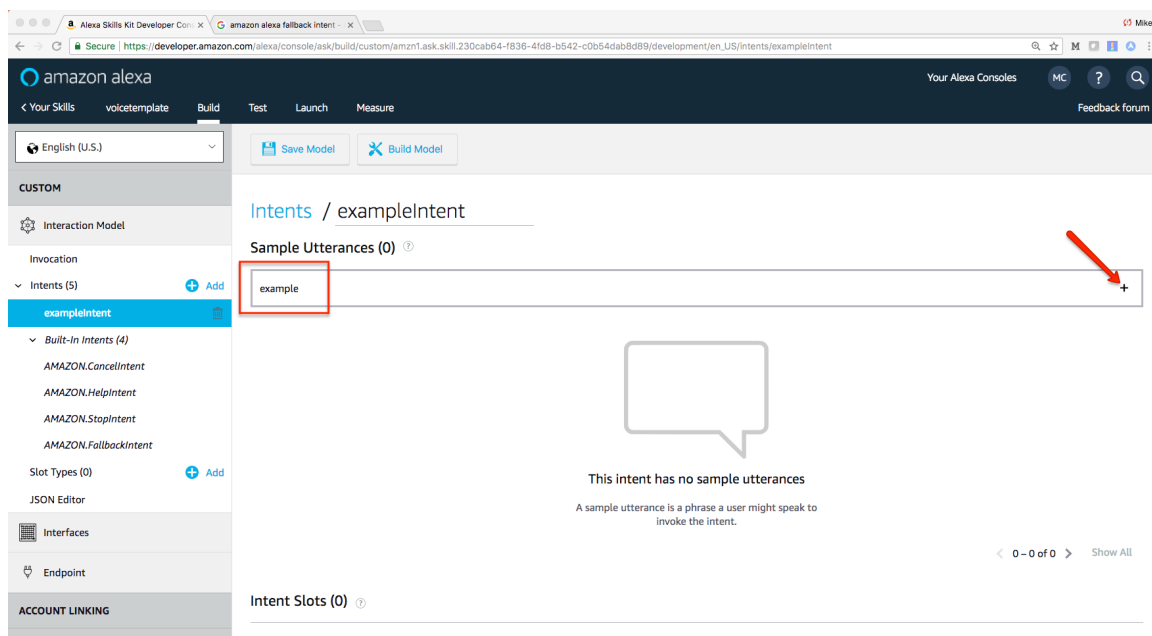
Alexa Skills Kit Developer Con ×
amazon alexa fallback intent - ×
Mike

Secure | https://developer.amazon.com/alexa/console/ask/build/custom/amzn1.ask.skill.230cab64-f836-4fd8-b542-c0b54dab8d89/development/en_US/intents/exampleIntent

amazon alexa
Your Alexa Consoles
MC
?

< Your Skills
voicetemplate
Build
Test
Launch
Measure
Feedback forum

English (U.S.)

Save Model
Build Model

CUSTOM

Interaction Model

Invocation

Intents (5)
Add

exampleIntent

Built-In Intents (4)

AMAZON.CancelIntent

AMAZON.HelpIntent

AMAZON.StopIntent

AMAZON.FallbackIntent

Slot Types (0)
Add

JSON Editor

Interfaces

Endpoint

ACCOUNT LINKING

Intents / exampleIntent

Sample Utterances (0)

example
+

This intent has no sample utterances

A sample utterance is a phrase a user might speak to invoke the intent.

0 – 0 of 0
Show All

Intent Slots (0)